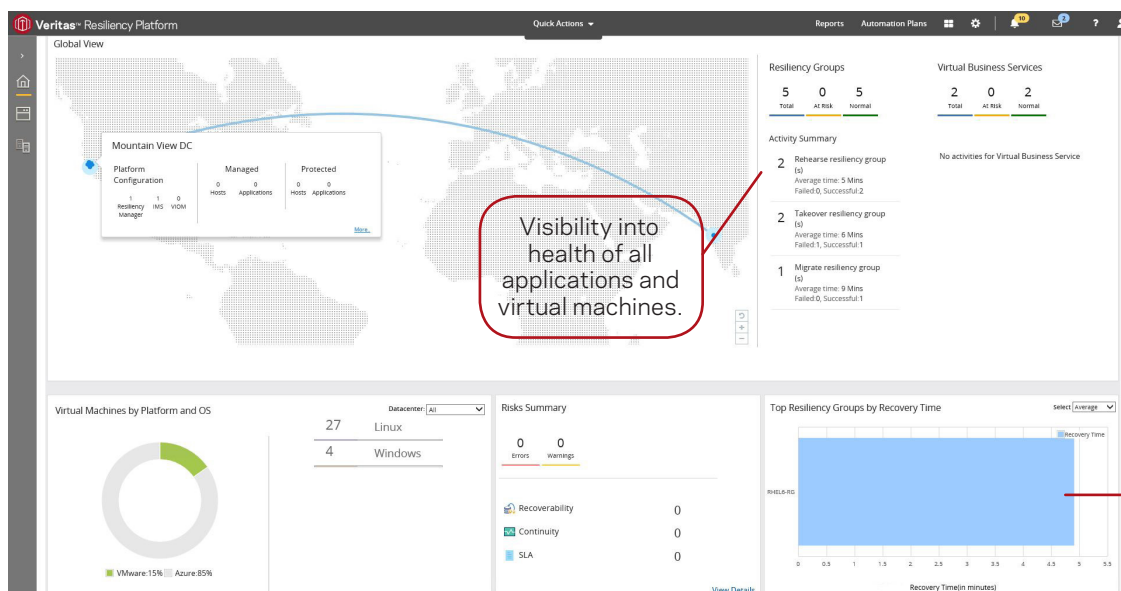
Veritas™ Resiliency Platform

Quick Actions

Reports Automation Plans

10

2

?

Global View

Mountain View DC

Platform Configuration

1 Resiliency Manager 1 IMS 0 VIOM

Managed

0 Hosts 0 Applications

Protected

0 Hosts 0 Applications

More..

Visibility into health of all applications and virtual machines.

Resiliency Groups

| 5 | 0 | 5 |
|---|---|---|
| Total | At Risk | Normal |

Virtual Business Services

| 2 | 0 | 2 |
|---|---|---|
| Total | At Risk | Normal |

Activity Summary

2 Rehearse resiliency group (s)
Average time: 5 Mins
Failed:0, Successful:2

2 Takeover resiliency group (s)
Average time: 6 Mins
Failed:1, Successful:1

1 Migrate resiliency group (s)
Average time: 9 Mins
Failed:0, Successful:1

No activities for Virtual Business Service

Virtual Machines by Platform and OS

Datacenter: All

27 Linux

4 Windows

VMware:15% Azure:85%

Risks Summary

0 Errors 0 Warnings

Recoverability 0

Continuity 0

SLA 0

View Details

Top Resiliency Groups by Recovery Time

Select Average

Recovery Time

RHEL6-RG

0 0.5 1 1.5 2 2.5 3 3.5 4 4.5 5 5.5

Recovery Time(in minutes)